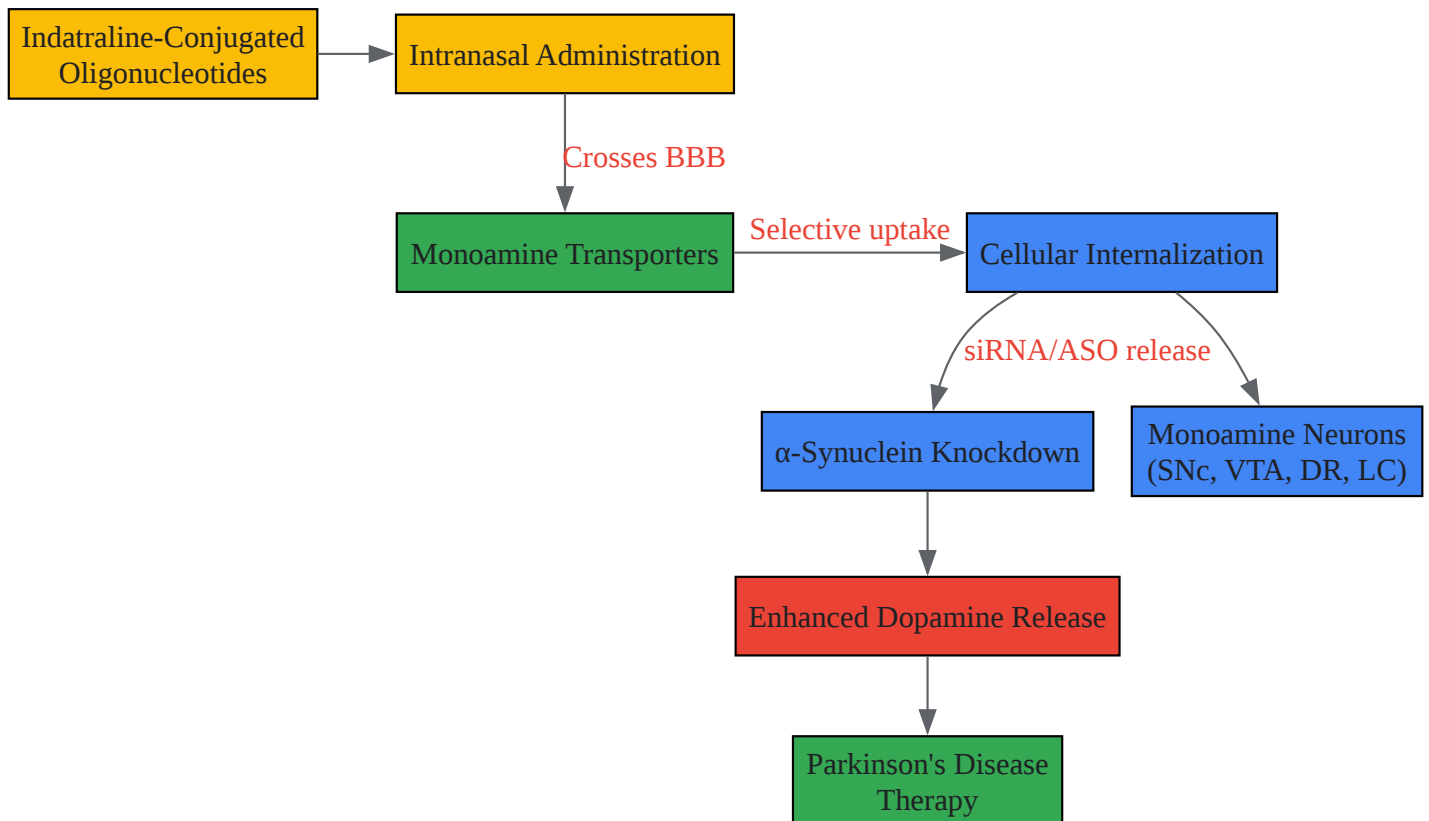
Indatraline-Conjugated Oligonucleotides

Intranasal Administration

Crosses BBB

Monoamine Transporters

Selective uptake

Cellular Internalization

siRNA/ASO release

α-Synuclein Knockdown

Monoamine Neurons (SNc, VTA, DR, LC)

Enhanced Dopamine Release

Parkinson's Disease Therapy